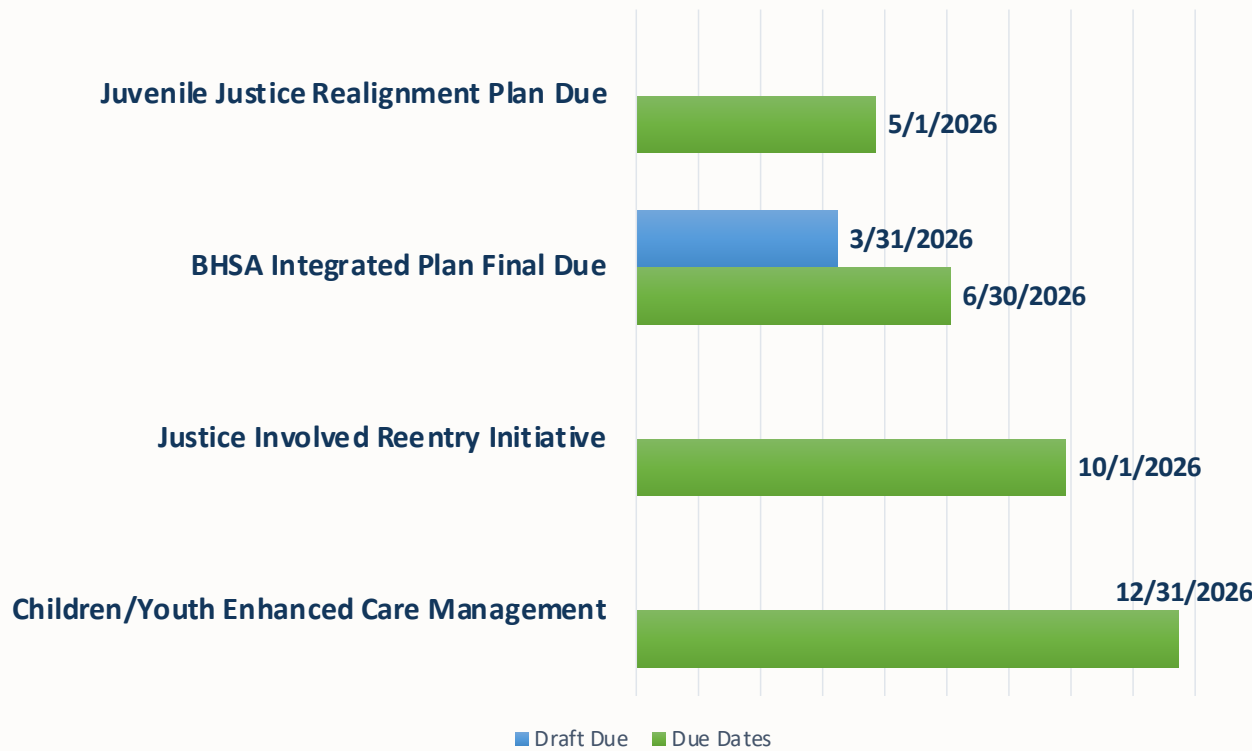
Juvenile Justice Realignment Plan Due
5/1/2026

BHSA Integrated Plan Final Due
3/31/2026
6/30/2026

Justice Involved Reentry Initiative
10/1/2026

Children/Youth Enhanced Care Management
12/31/2026

Draft Due
Due Dates